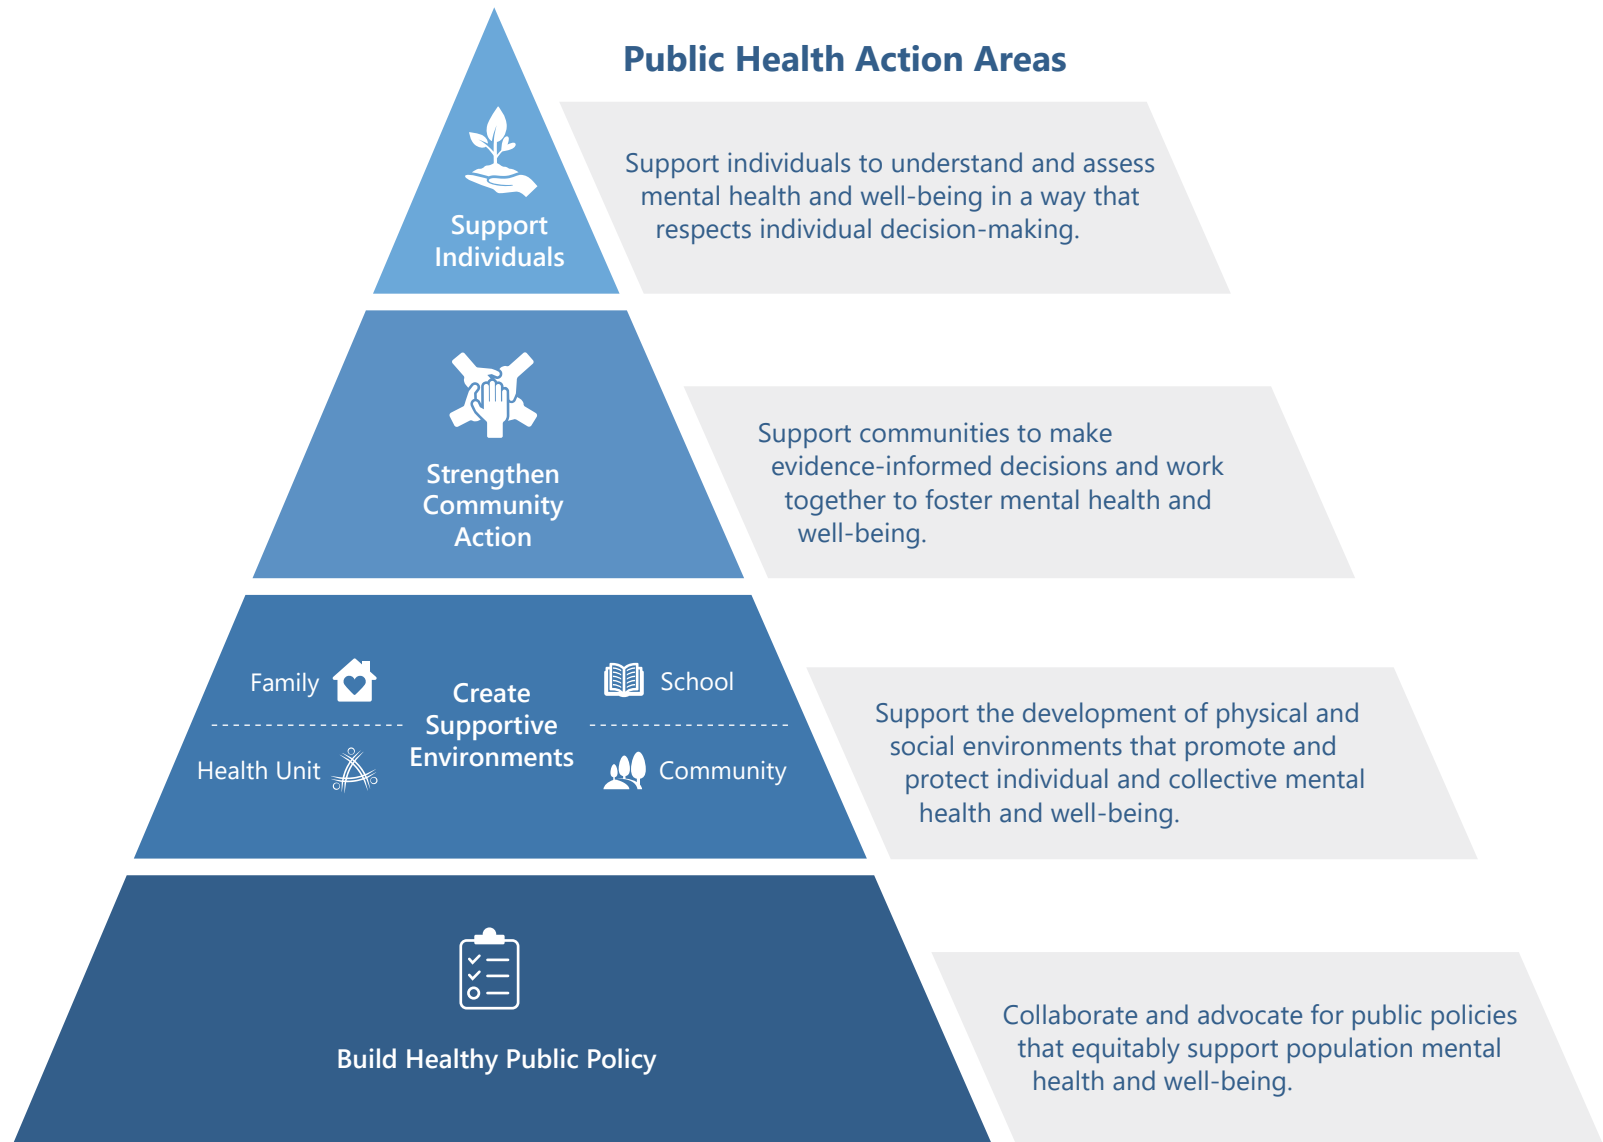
Public Health Action Areas

Support Individuals

Support individuals to understand and assess mental health and well-being in a way that respects individual decision-making.

Strengthen Community Action

Support communities to make evidence-informed decisions and work together to foster mental health and well-being.

Family

Health Unit

Create Supportive Environments

School

Community

Support the development of physical and social environments that promote and protect individual and collective mental health and well-being.

Build Healthy Public Policy

Collaborate and advocate for public policies that equitably support population mental health and well-being.